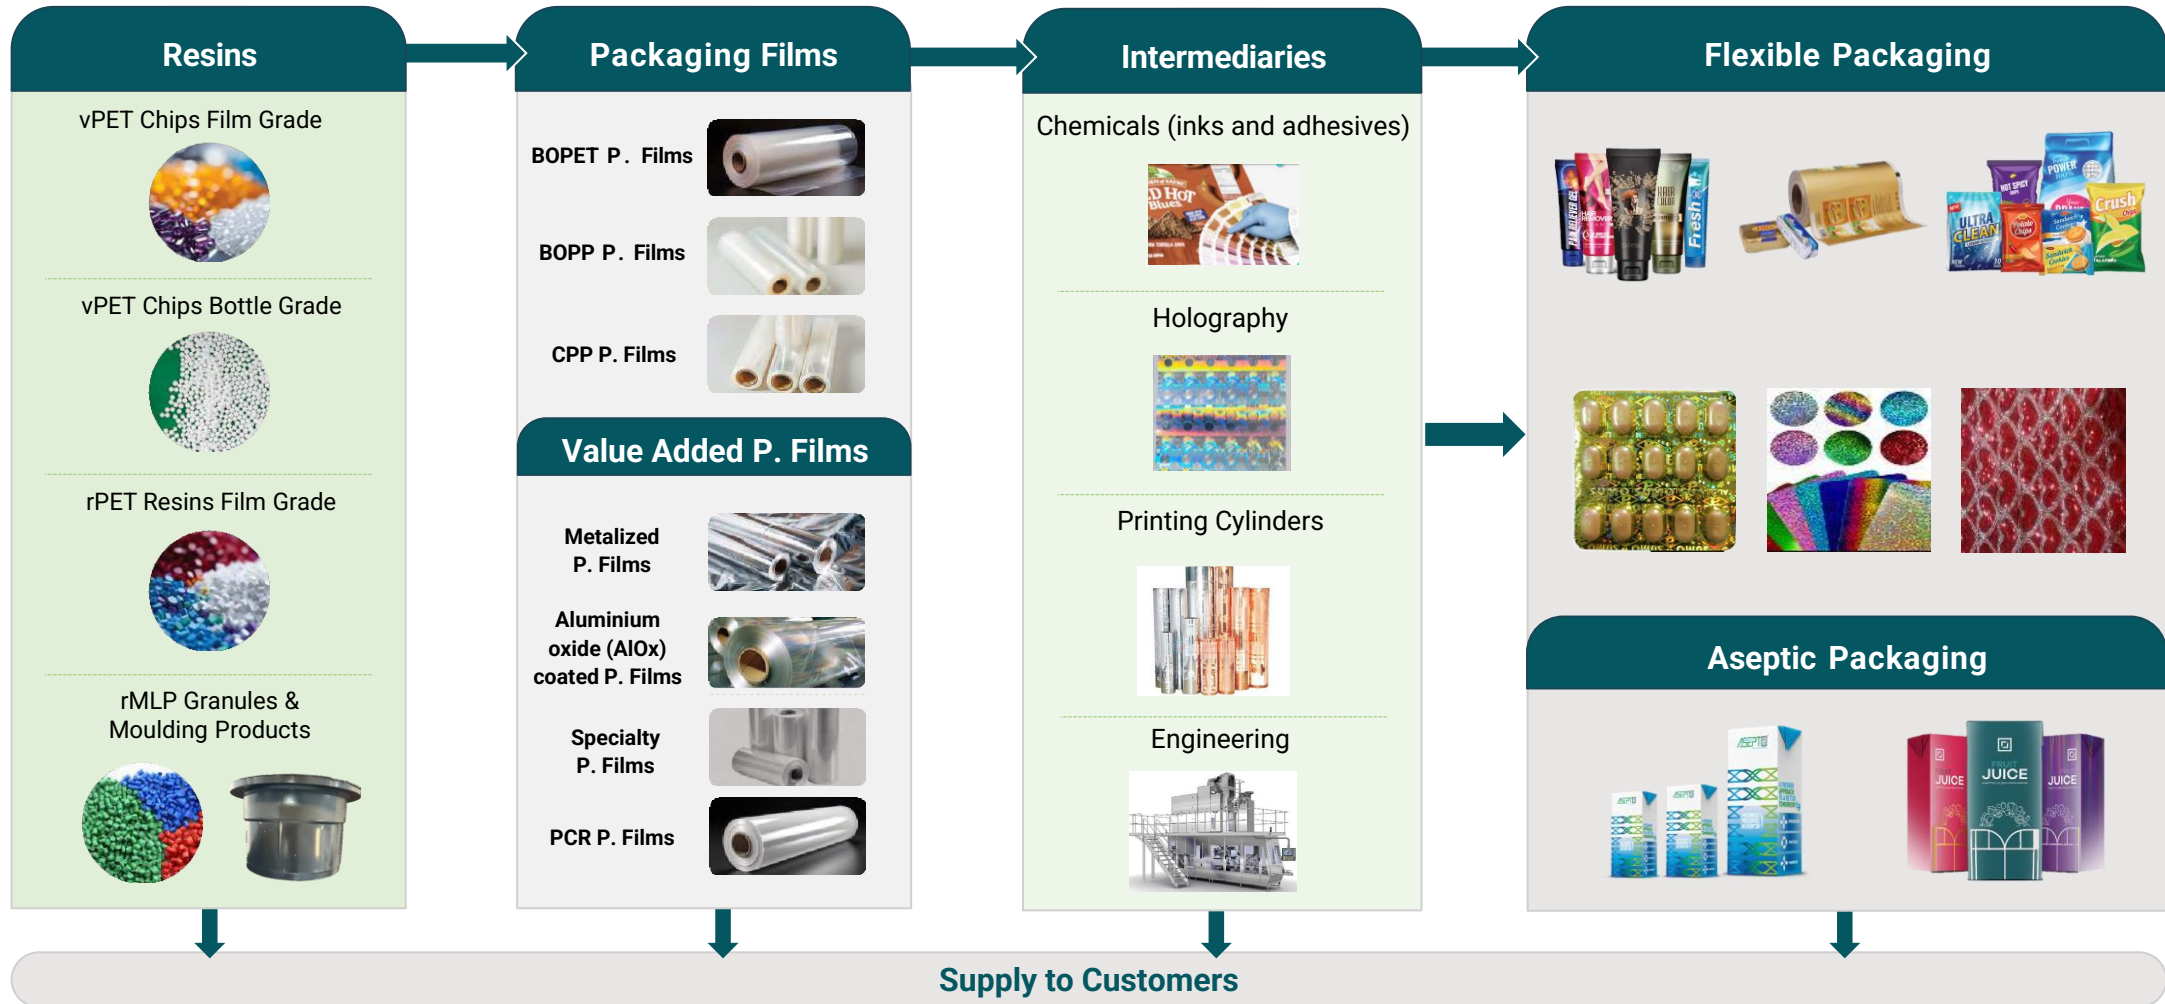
Resins

vPET Chips Film Grade

vPET Chips Bottle Grade

rPET Resins Film Grade

rMLP Granules & Moulding Products

Packaging Films

BOPET P. Films

BOPP P. Films

CPP P. Films

Value Added P. Films

Metalized P. Films

Aluminium oxide (AlOx) coated P. Films

Specialty P. Films

PCR P. Films

Intermediaries

Chemicals (inks and adhesives)

Holography

Printing Cylinders

Engineering

Flexible Packaging

Fresh

ULTRA CLEAN

POWER

Crush

Aseptic Packaging

JUICE

JUICE

JUICE

Supply to Customers